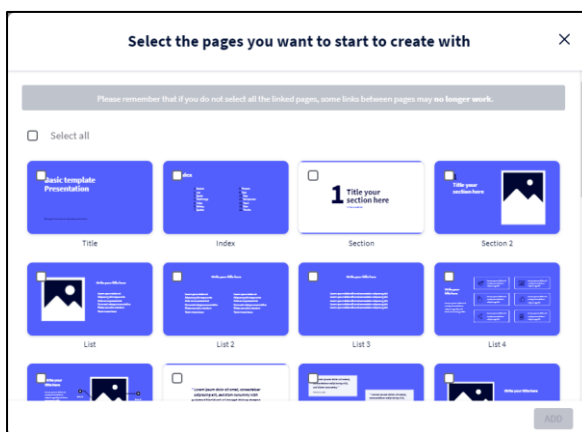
Select the pages you want to start to create with

×

Please remember that if you do not select all the linked pages, some links between pages may **no longer work.**

Select all

Basic template Presentation

Title

Index

Index

1 Title your section here

Section

Title your section here

Section 2

List

List 2

List 3

List 4

ADD